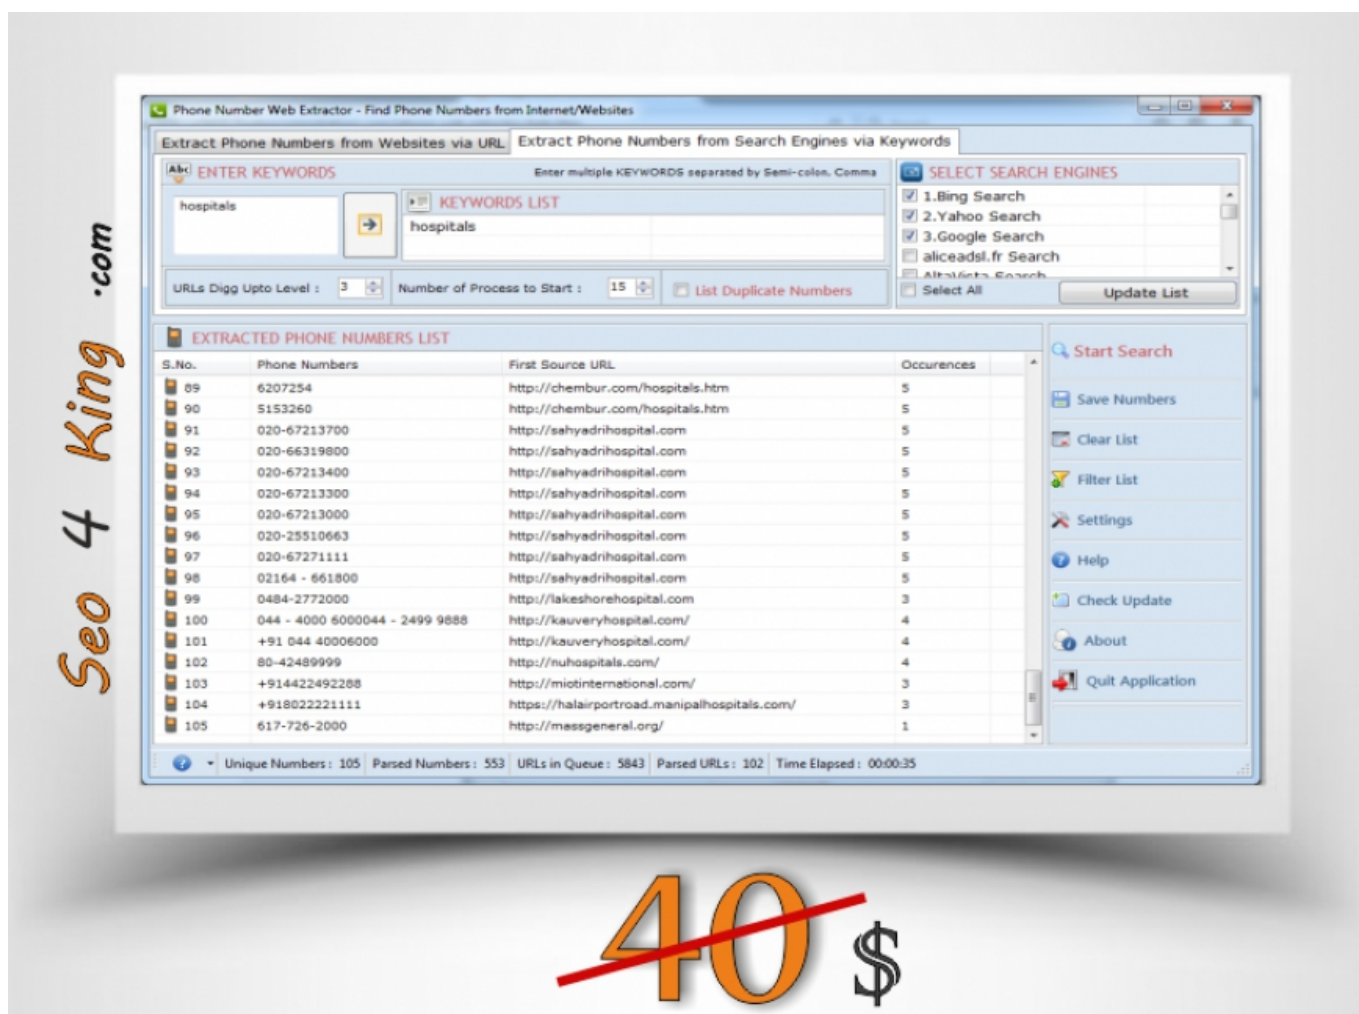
Seo 4 King .com

Phone Number Web Extractor - Find Phone Numbers from Internet/Websites

Extract Phone Numbers from Websites via URL | Extract Phone Numbers from Search Engines via Keywords

ENTER KEYWORDS

Enter multiple KEYWORDS separated by Semi-colon, Comma

hospitals

KEYWORDS LIST

hospitals

SELECT SEARCH ENGINES

1.Bing Search
2.Yahoo Search
3.Google Search
aliceadsl.fr Search
AltaVista Search

URLs Digg Upto Level : 3

Number of Process to Start : 15

List Duplicate Numbers

Select All

Update List

EXTRACTED PHONE NUMBERS LIST

| S.No. | Phone Numbers | First Source URL | Occurences |
|---|---|---|---|
| 89 | 6207254 | http://chembur.com/hospitals.htm | 5 |
| 90 | 5153260 | http://chembur.com/hospitals.htm | 5 |
| 91 | 020-67213700 | http://sahyadrihospital.com | 5 |
| 92 | 020-66319800 | http://sahyadrihospital.com | 5 |
| 93 | 020-67213400 | http://sahyadrihospital.com | 5 |
| 94 | 020-67213300 | http://sahyadrihospital.com | 5 |
| 95 | 020-67213000 | http://sahyadrihospital.com | 5 |
| 96 | 020-25510663 | http://sahyadrihospital.com | 5 |
| 97 | 020-67271111 | http://sahyadrihospital.com | 5 |
| 98 | 02164 - 661800 | http://sahyadrihospital.com | 5 |
| 99 | 0484-2772000 | http://lakeshorehospital.com | 3 |
| 100 | 044 - 4000 6000044 - 2499 9888 | http://kauveryhospital.com/ | 4 |
| 101 | +91 044 40006000 | http://kauveryhospital.com/ | 4 |
| 102 | 80-42489999 | http://nuhospitals.com/ | 4 |
| 103 | +914422492288 | http://miotinternational.com/ | 3 |
| 104 | +918022221111 | https://halairportroad.manipalhospitals.com/ | 3 |
| 105 | 617-726-2000 | http://massgeneral.org/ | 1 |

Start Search
Save Numbers
Clear List
Filter List
Settings
Help
Check Update
About
Quit Application

Unique Numbers : 105 | Parsed Numbers : 553 | URLs in Queue : 5843 | Parsed URLs : 102 | Time Elapsed : 00:00:35

40 $